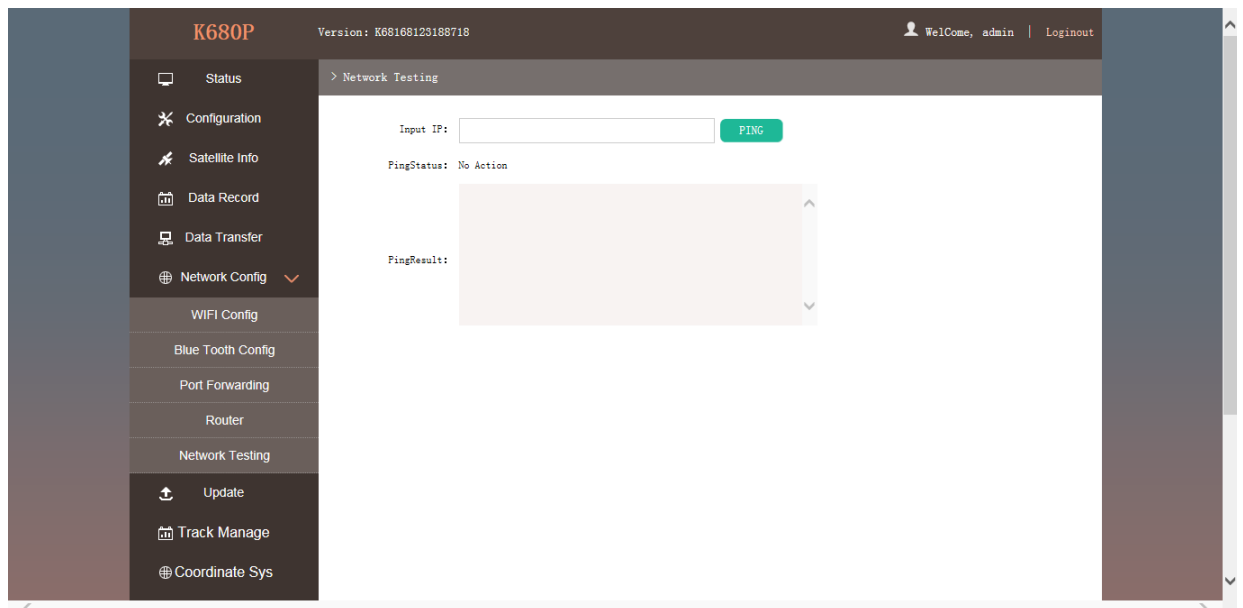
K680P

Version: K68168123188718

WelCome, admin | Loginout

Status

Configuration

Satellite Info

Data Record

Data Transfer

Network Config

WIFI Config

Blue Tooth Config

Port Forwarding

Router

Network Testing

Update

Track Manage

Coordinate Sys

> Network Testing

Input IP:

PING

PingStatus: No Action

PingResult: